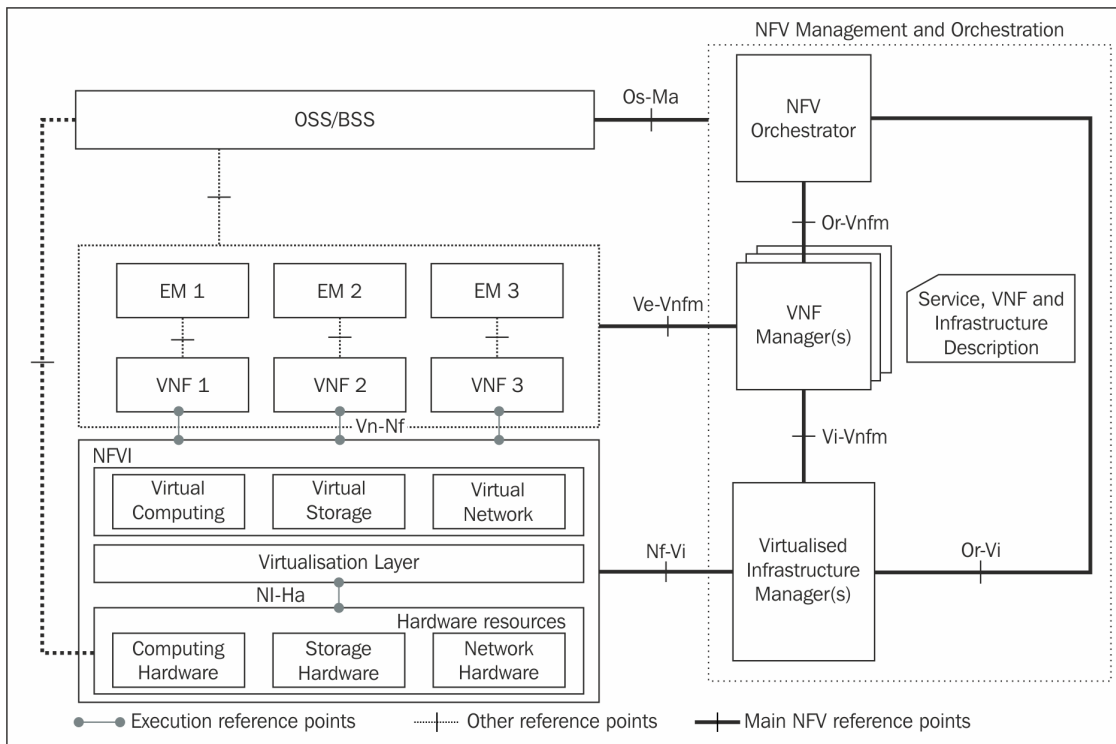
NFV Management and Orchestration

OSS/BSS

Os-Ma

NFV Orchestrator

Or-Vnfm

EM 1

EM 2

EM 3

Ve-Vnfm

VNF Manager(s)

Service, VNF and Infrastructure Description

VNF 1

VNF 2

VNF 3

Vn-Nf

Vi-Vnfm

NFVI

Virtual Computing

Virtual Storage

Virtual Network

Virtualisation Layer

Nf-Vi

Virtualised Infrastructure Manager(s)

Or-Vi

NI-Ha

Hardware resources

Computing Hardware

Storage Hardware

Network Hardware

Execution reference points

Other reference points

Main NFV reference points